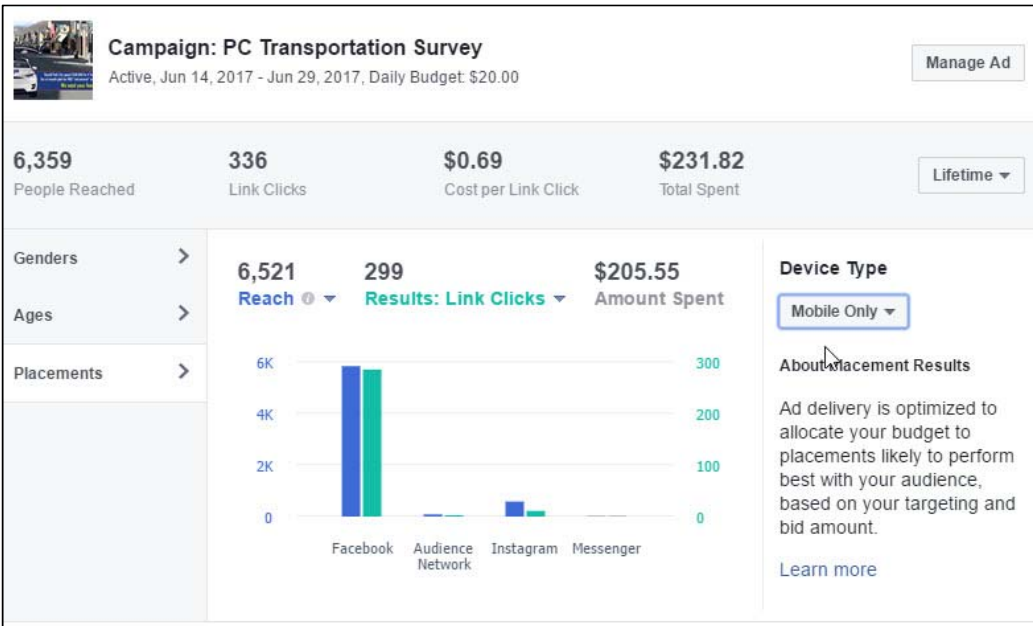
Campaign: PC Transportation Survey
Active, Jun 14, 2017 - Jun 29, 2017, Daily Budget: $20.00

Manage Ad

6,359
People Reached

336
Link Clicks

$0.69
Cost per Link Click

$231.82
Total Spent

Lifetime

Genders

Ages

Placements

6,521
Reach

299
Results: Link Clicks

$205.55
Amount Spent

6K
4K
2K
0

300
200
100
0

Facebook
Audience Network
Instagram
Messenger

Device Type

Mobile Only

About Placement Results

Ad delivery is optimized to allocate your budget to placements likely to perform best with your audience, based on your targeting and bid amount.

Learn more